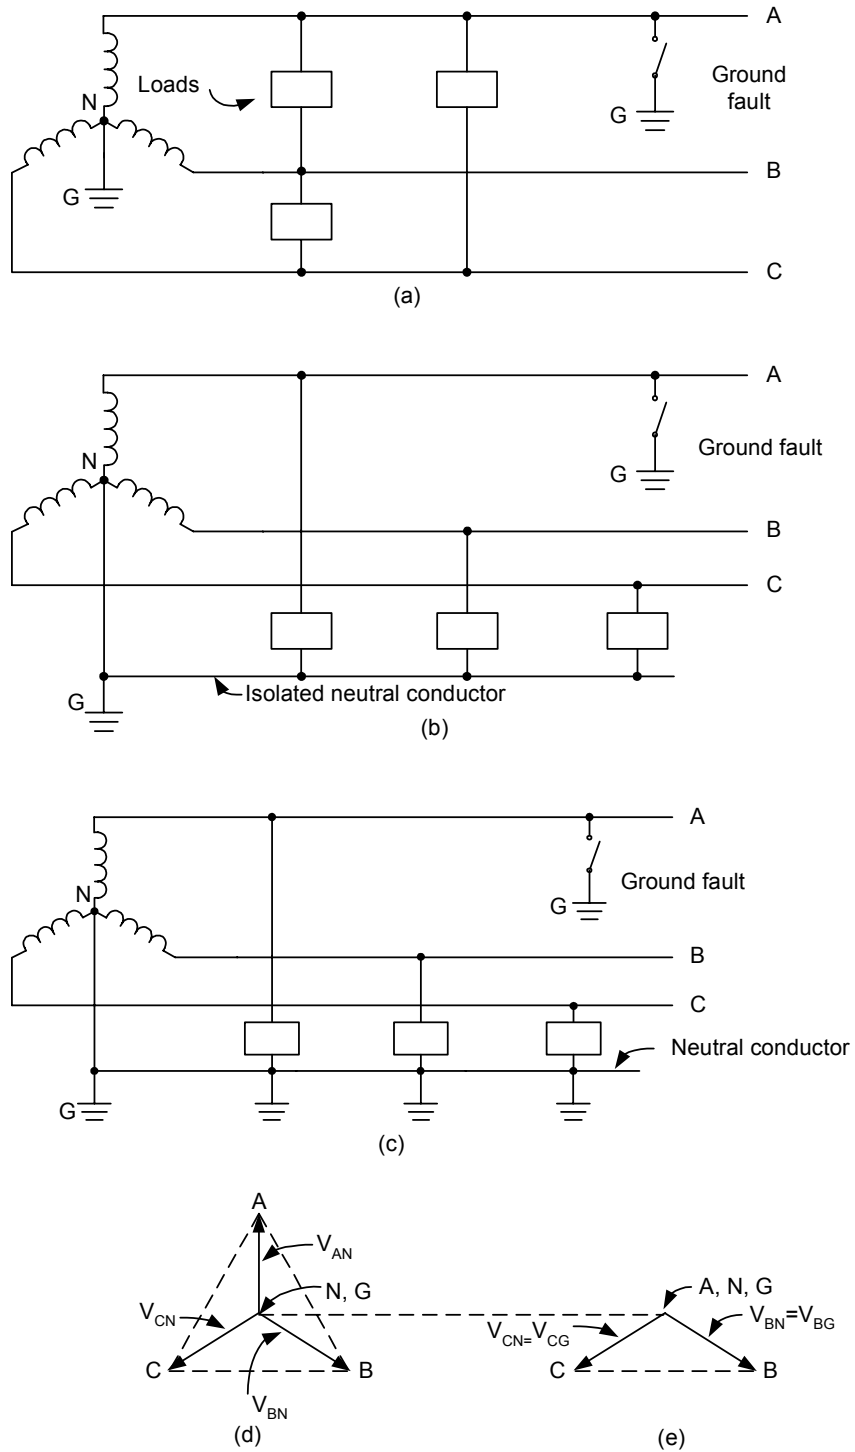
A
Loads
N
Ground fault
G
G
B
C
(a)

A
N
Ground fault
G
B
C
G
Isolated neutral conductor
(b)

A
N
Ground fault
G
B
C
Neutral conductor
G
(c)

A
$V_{AN}$
N, G
$V_{CN}$
C
B
$V_{BN}$
(d)

A, N, G
$V_{CN}=V_{CG}$
$V_{BN}=V_{BG}$
C
B
(e)